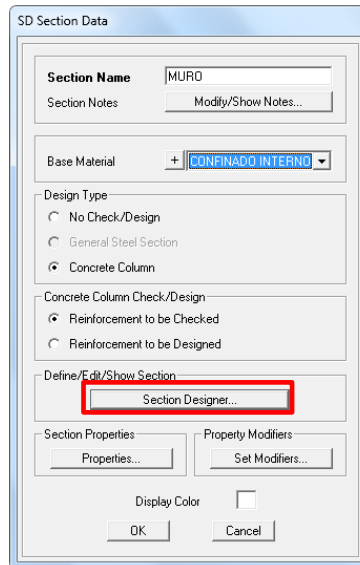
SD Section Data

Section Name MURO
Section Notes Modify/Show Notes...

Base Material + CONFINADO INTERNO

Design Type
No Check/Design
General Steel Section
Concrete Column

Concrete Column Check/Design
Reinforcement to be Checked
Reinforcement to be Designed

Define/Edit/Show Section
Section Designer...

Section Properties
Properties...

Property Modifiers
Set Modifiers...

Display Color

OK Cancel